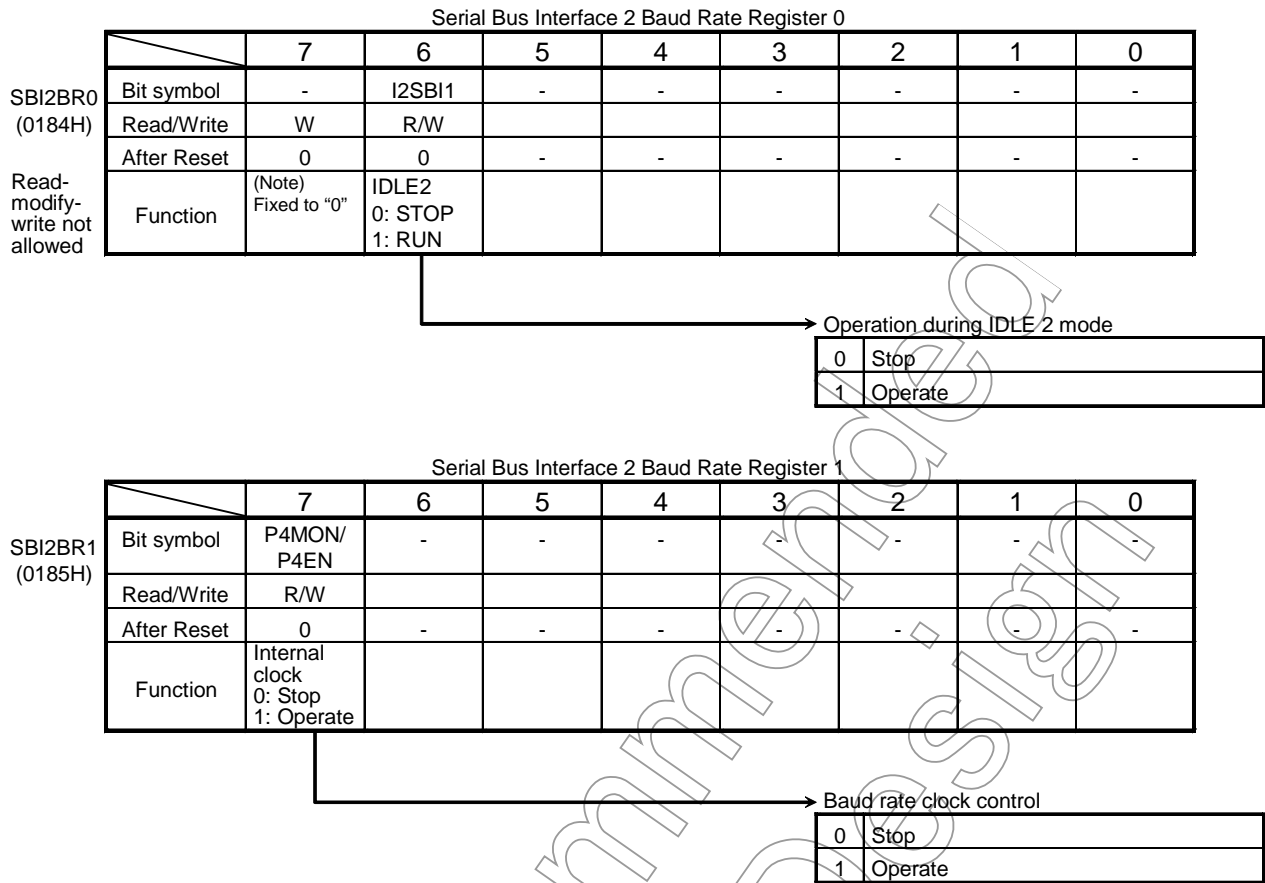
Serial Bus Interface 2 Baud Rate Register 0

SBI2BR0 (0184H)

Read-modify-write not allowed

| | 7 | 6 | 5 | 4 | 3 | 2 | 1 | 0 |
|---|---|---|---|---|---|---|---|---|
| Bit symbol | - | I2SBI1 | - | - | - | - | - | - |
| Read/Write | W | R/W | | | | | | |
| After Reset | 0 | 0 | - | - | - | - | - | - |
| Function | (Note) Fixed to “0” | IDLE2 0: STOP 1: RUN | | | | | | |

Operation during IDLE 2 mode

| | |
|---|---|
| 0 | Stop |
| 1 | Operate |

Serial Bus Interface 2 Baud Rate Register 1

SBI2BR1 (0185H)

| | 7 | 6 | 5 | 4 | 3 | 2 | 1 | 0 |
|---|---|---|---|---|---|---|---|---|
| Bit symbol | P4MON/ P4EN | - | - | - | - | - | - | - |
| Read/Write | R/W | | | | | | | |
| After Reset | 0 | - | - | - | - | - | - | - |
| Function | Internal clock 0: Stop 1: Operate | | | | | | | |

Baud rate clock control

| | |
|---|---|
| 0 | Stop |
| 1 | Operate |